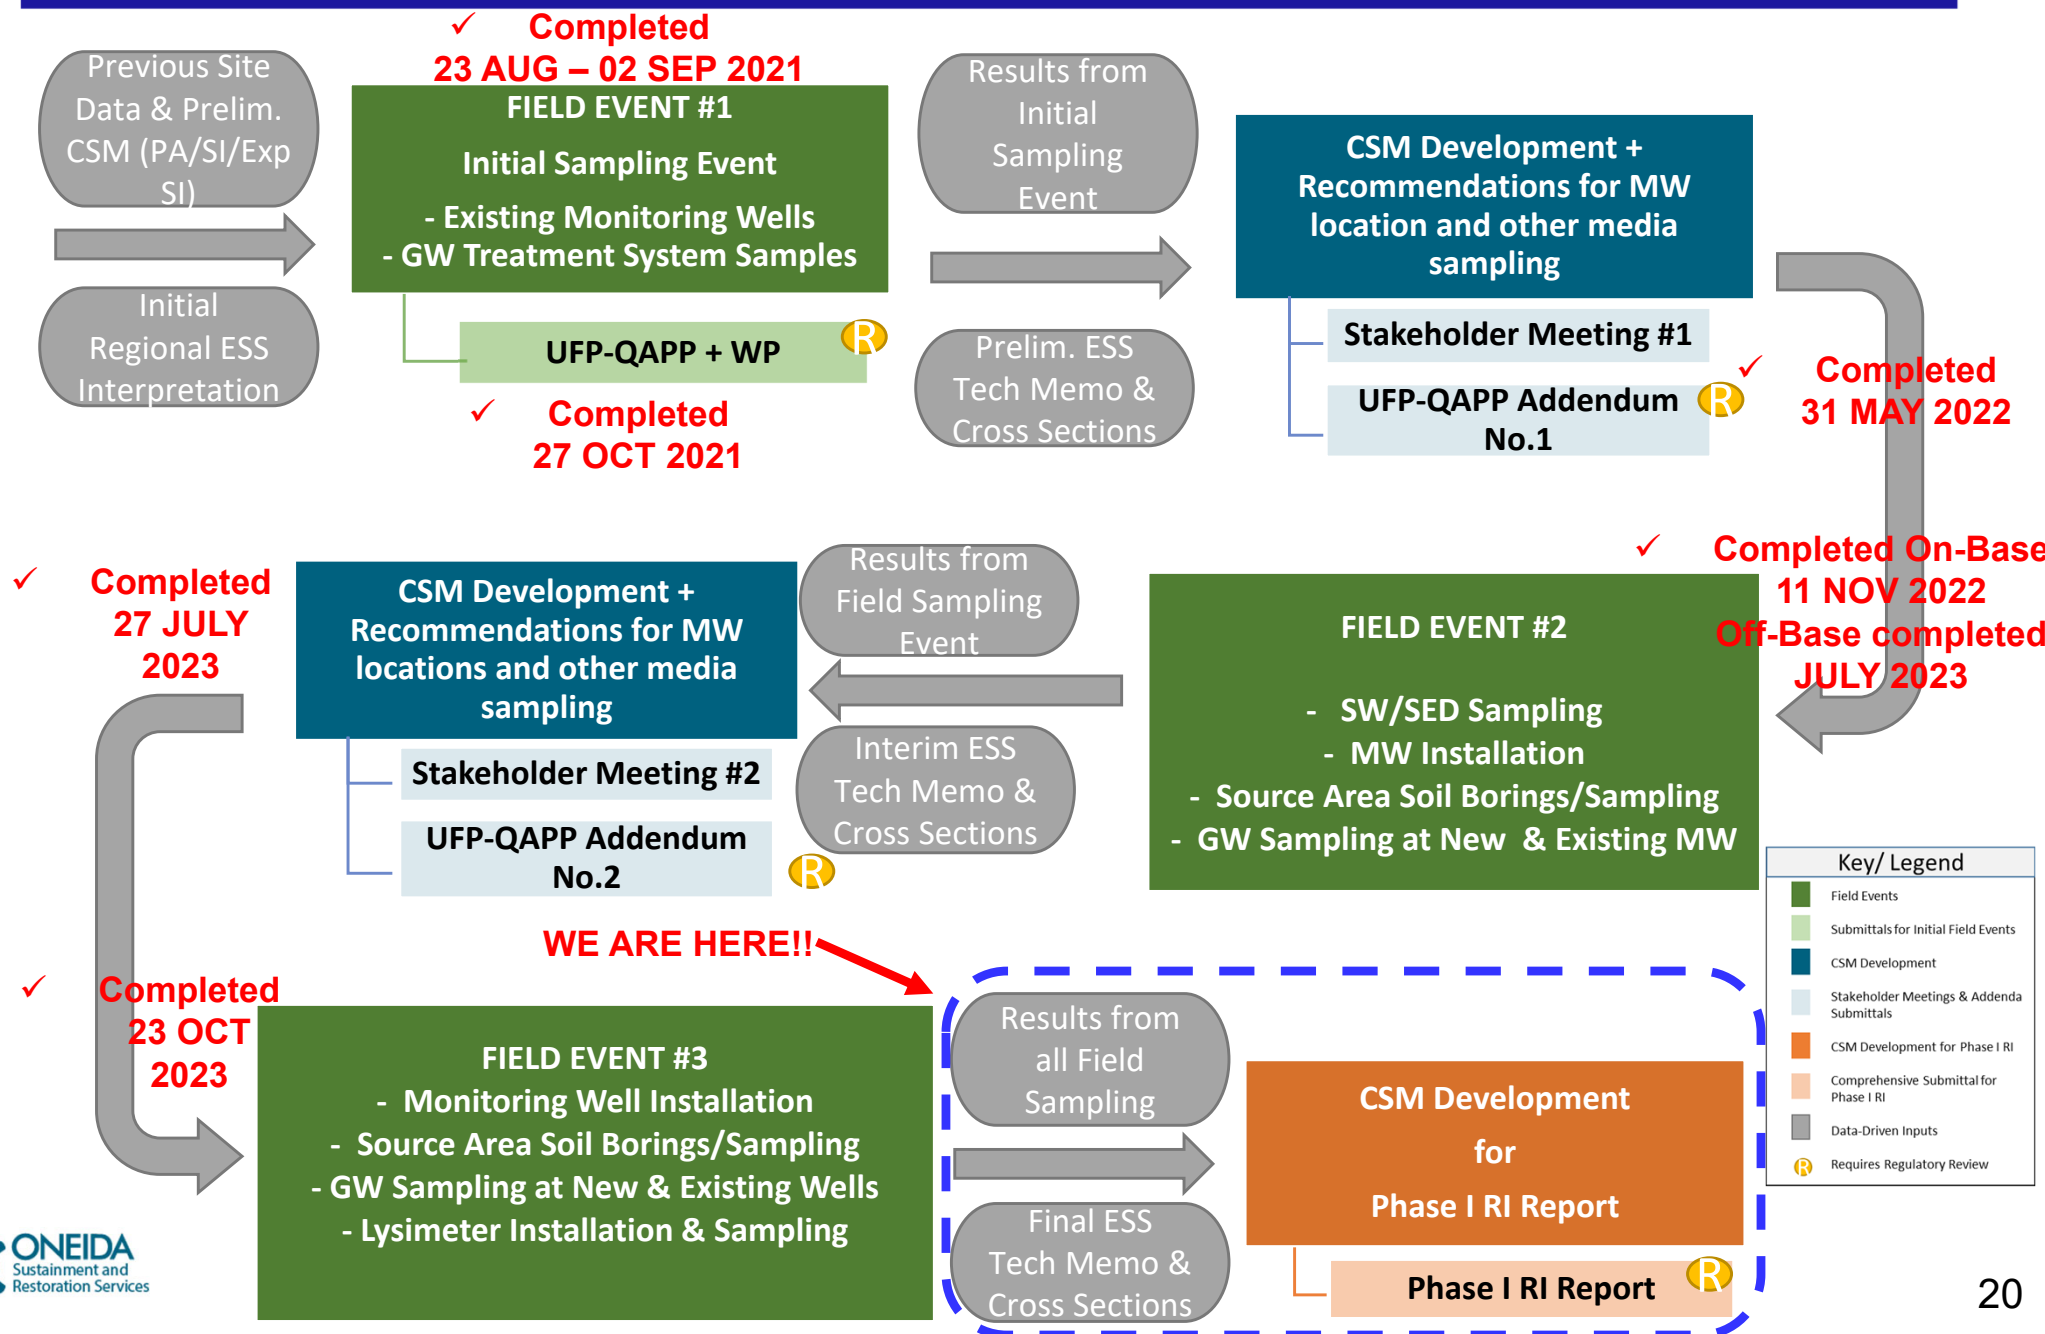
Previous Site Data & Prelim. CSM (PA/SI/Exp SI)

Initial Regional ESS Interpretation

✓ Completed
23 AUG – 02 SEP 2021

FIELD EVENT #1
Initial Sampling Event
- Existing Monitoring Wells
- GW Treatment System Samples

UFP-QAPP + WP R

✓ Completed
27 OCT 2021

Results from Initial Sampling Event

Prelim. ESS Tech Memo & Cross Sections

CSM Development + Recommendations for MW location and other media sampling

Stakeholder Meeting #1

UFP-QAPP Addendum No.1 R

✓ Completed
31 MAY 2022

✓ Completed On-Base
11 NOV 2022
Off-Base completed
JULY 2023

FIELD EVENT #2
- SW/SED Sampling
- MW Installation
- Source Area Soil Borings/Sampling
- GW Sampling at New & Existing MW

Results from Field Sampling Event

Interim ESS Tech Memo & Cross Sections

CSM Development + Recommendations for MW locations and other media sampling

Stakeholder Meeting #2

UFP-QAPP Addendum No.2 R

✓ Completed
27 JULY
2023

WE ARE HERE!!

✓ Completed
23 OCT
2023

FIELD EVENT #3
- Monitoring Well Installation
- Source Area Soil Borings/Sampling
- GW Sampling at New & Existing Wells
- Lysimeter Installation & Sampling

Results from all Field Sampling

Final ESS Tech Memo & Cross Sections

CSM Development for Phase I RI Report

Phase I RI Report R

Key/ Legend
Field Events
Submittals for Initial Field Events
CSM Development
Stakeholder Meetings & Addenda Submittals
CSM Development for Phase I RI
Comprehensive Submittal for Phase I RI
Data-Driven Inputs
R Requires Regulatory Review

ONEIDA
Sustainment and Restoration Services

20